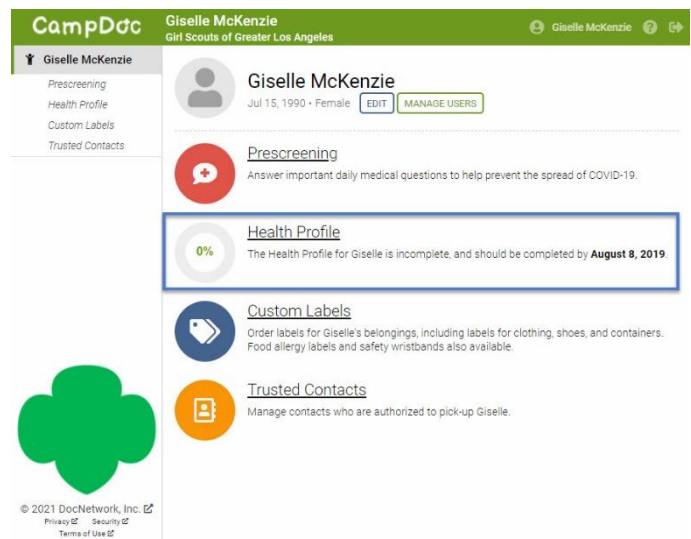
CampDoc

Giselle McKenzie
Girl Scouts of Greater Los Angeles

Giselle McKenzie

Giselle McKenzie

Prescreening
Health Profile
Custom Labels
Trusted Contacts

Giselle McKenzie
Jul 15, 1990 • Female EDIT MANAGE USERS

Prescreening
Answer important daily medical questions to help prevent the spread of COVID-19.

0%
Health Profile
The Health Profile for Giselle is incomplete, and should be completed by **August 8, 2019**.

Custom Labels
Order labels for Giselle's belongings, including labels for clothing, shoes, and containers. Food allergy labels and safety wristbands also available.

Trusted Contacts
Manage contacts who are authorized to pick-up Giselle.

© 2021 DocNetwork, Inc.
Privacy Security
Terms of Use